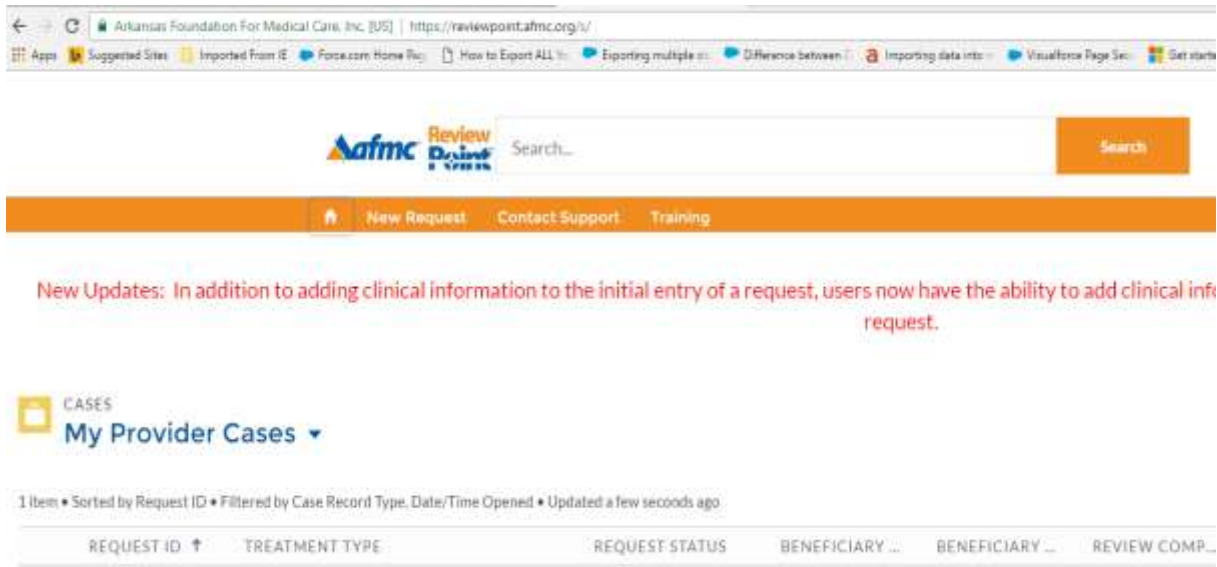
Arkansas Foundation For Medical Care, Inc. [US] | https://reviewpoint.afmc.org/s/

Apps Suggested Sites Imported From IE Force.com Home Pa... How to Export ALL Yo... Exporting multiple ... Difference between ... Importing data into ... Visualforce Page Se... Get starte

Afmc Review Point Search... Search

New Request Contact Support Training

New Updates: In addition to adding clinical information to the initial entry of a request, users now have the ability to add clinical info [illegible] request.

CASES
My Provider Cases

1 item • Sorted by Request ID • Filtered by Case Record Type, Date/Time Opened • Updated a few secoods ago

| REQUEST ID | TREATMENT TYPE | REQUEST STATUS | BENEFICIARY ... | BENEFICIARY ... | REVIEW COMP... |
|---|---|---|---|---|---|